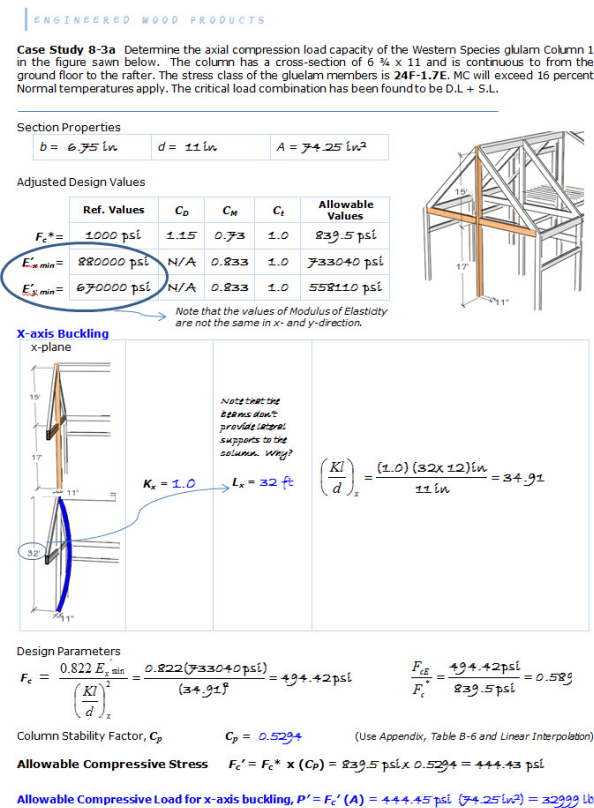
ENGINEERED WOOD PRODUCTS

**Case Study 8-3a** Determine the axial compression load capacity of the Western Species glulam Column 1 in the figure sawn below. The column has a cross-section of 6 ¾ x 11 and is continuous to from the ground floor to the rafter. The stress class of the gluelam members is **24F-1.7E**. MC will exceed 16 percent Normal temperatures apply. The critical load combination has been found to be D.L + S.L.

Section Properties

| $b$ = 6.75 in | $d$ = 11 in | $A$ = 74.25 in² |
|---|---|---|

Adjusted Design Values

| | Ref. Values | $C_D$ | $C_M$ | $C_t$ | Allowable Values |
|---|---|---|---|---|---|
| $F_c$*= | 1000 psi | 1.15 | 0.73 | 1.0 | 839.5 psi |
| $E'_{x\,min}$= | 880000 psi | N/A | 0.833 | 1.0 | 733040 psi |
| $E'_{y\,min}$= | 670000 psi | N/A | 0.833 | 1.0 | 558110 psi |

Note that the values of Modulus of Elasticity are not the same in x- and y-direction.

15'

17'

11"

**X-axis Buckling**
x-plane

15'

17'

11"

32'

Note that the beams don't provide lateral supports to the column. Why?

$K_x$ = 1.0   $L_x$ = 32 ft

$\left(\frac{Kl}{d}\right)_x = \frac{(1.0)(32 \times 12)in}{11\ in} = 34.91$

Design Parameters

$F_c = \frac{0.822\,E_{x\,min}}{\left(\frac{Kl}{d}\right)_x^2} = \frac{0.822(733040\,psi)}{(34.91)^2} = 494.42\,psi$

$\frac{F_{cE}}{F_c^*} = \frac{494.42\,psi}{839.5\,psi} = 0.589$

Column Stability Factor, $C_p$   $C_p$ = 0.5294   (Use Appendix, Table B-6 and Linear Interpolation)

**Allowable Compressive Stress**   $F_c' = F_c^*$ x ($C_P$) = 839.5 psi x 0.5294 = 444.43 psi

**Allowable Compressive Load for x-axis buckling, $P' = F_c'$ (A) =** 444.45 psi (74.25 in²) = 32999 lb